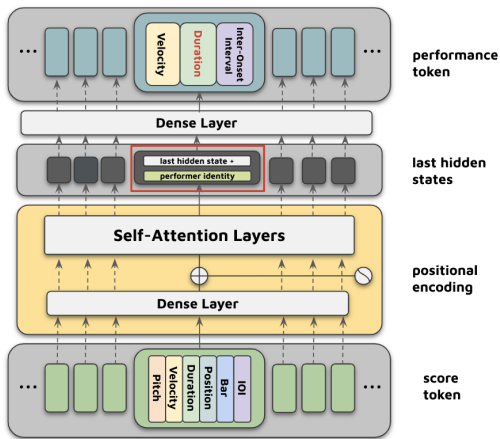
...

Velocity

Duration

Inter-Onset Interval

...

performance token

Dense Layer

last hidden state +

performer identity

last hidden states

Self-Attention Layers

positional encoding

Dense Layer

...

Pitch

Velocity

Duration

Position

Bar

IOI

...

score token